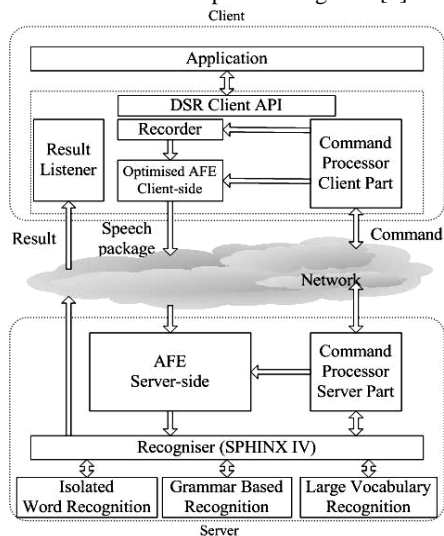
Client

Application

DSR Client API

Recorder

Result Listener

Optimised AFE Client-side

Command Processor Client Part

Result

Speech package

Command

Network

AFE Server-side

Command Processor Server Part

Recogniser (SPHINX IV)

Isolated Word Recognition

Grammar Based Recognition

Large Vocabulary Recognition

Server